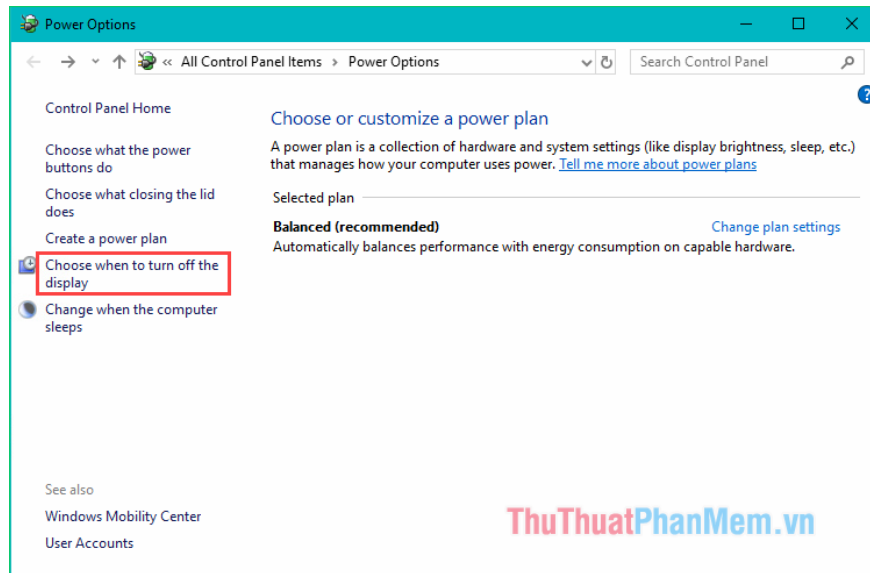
Power Options

« All Control Panel Items > Power Options

Search Control Panel

Control Panel Home

Choose what the power buttons do

Choose what closing the lid does

Create a power plan

Choose when to turn off the display

Change when the computer sleeps

See also

Windows Mobility Center

User Accounts

Choose or customize a power plan

A power plan is a collection of hardware and system settings (like display brightness, sleep, etc.) that manages how your computer uses power. Tell me more about power plans

Selected plan

Balanced (recommended)

Change plan settings

Automatically balances performance with energy consumption on capable hardware.

ThuThuatPhanMem.vn